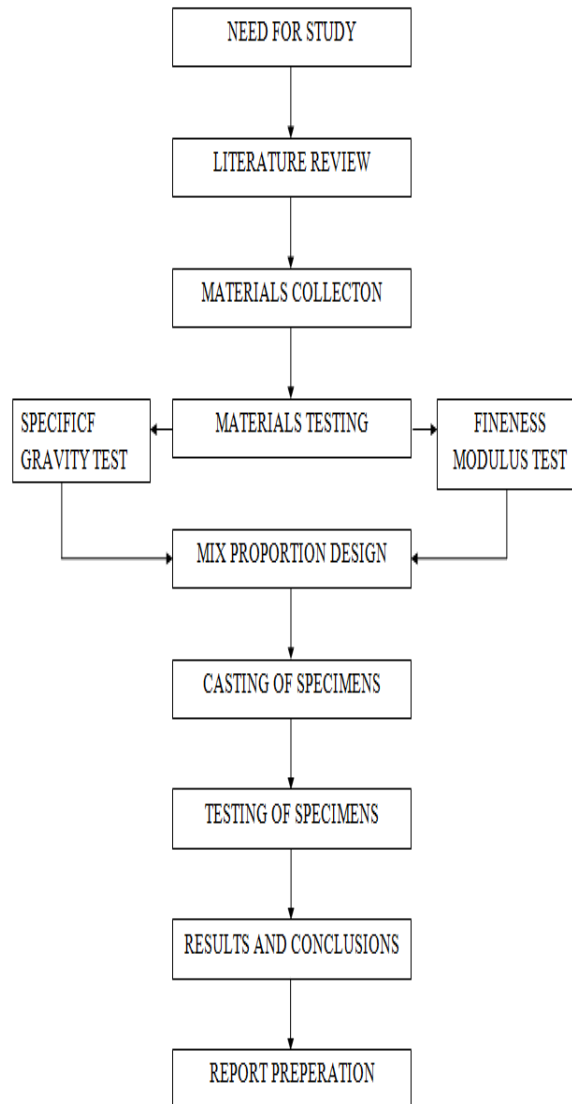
NEED FOR STUDY

LITERATURE REVIEW

MATERIALS COLLECTON

SPECIFICF GRAVITY TEST

MATERIALS TESTING

FINENESS MODULUS TEST

MIX PROPORTION DESIGN

CASTING OF SPECIMENS

TESTING OF SPECIMENS

RESULTS AND CONCLUSIONS

REPORT PREPERATION